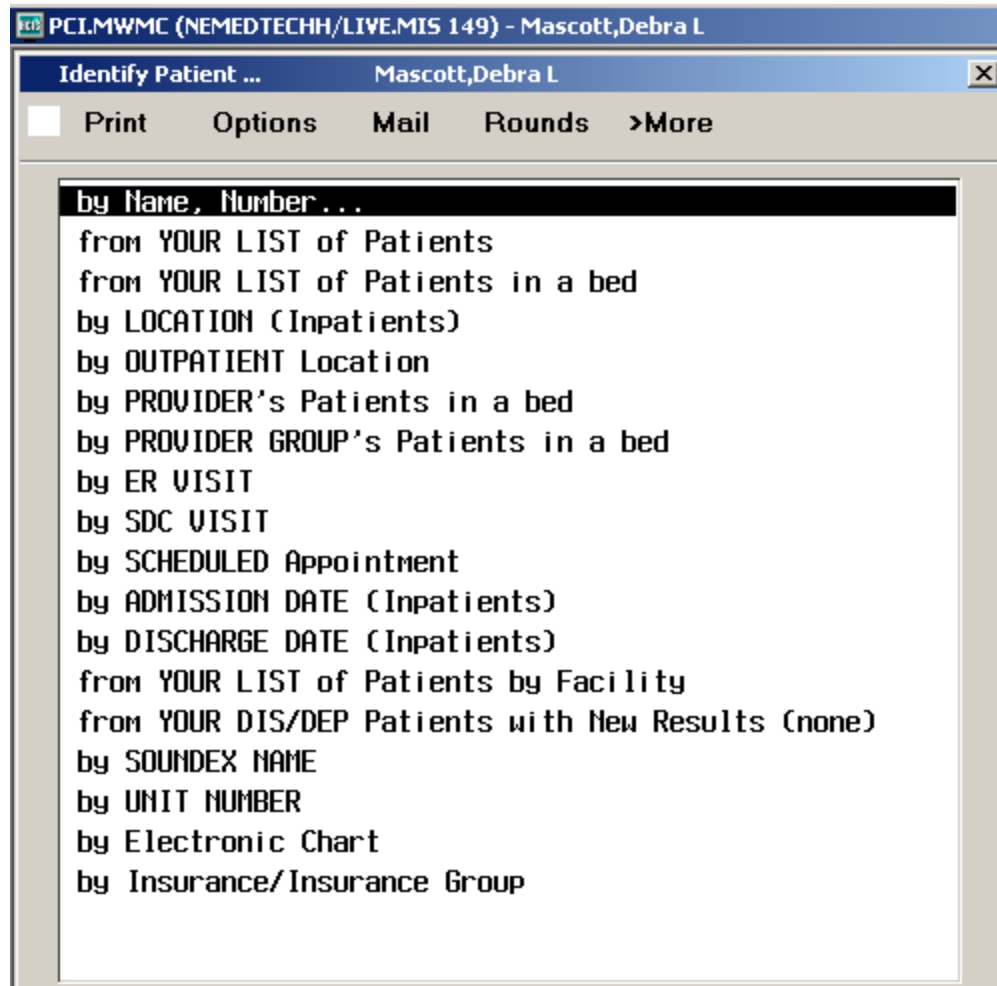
PCI.MWMC (NEMEDTECHH/LIVE.MIS 149) - Mascott,Debra L

Identify Patient ... Mascott,Debra L

Print Options Mail Rounds >More

by Name, Number...
from YOUR LIST of Patients
from YOUR LIST of Patients in a bed
by LOCATION (Inpatients)
by OUTPATIENT Location
by PROVIDER's Patients in a bed
by PROVIDER GROUP's Patients in a bed
by ER VISIT
by SDC VISIT
by SCHEDULED Appointment
by ADMISSION DATE (Inpatients)
by DISCHARGE DATE (Inpatients)
from YOUR LIST of Patients by Facility
from YOUR DIS/DEP Patients with New Results (none)
by SOUNDEX NAME
by UNIT NUMBER
by Electronic Chart
by Insurance/Insurance Group